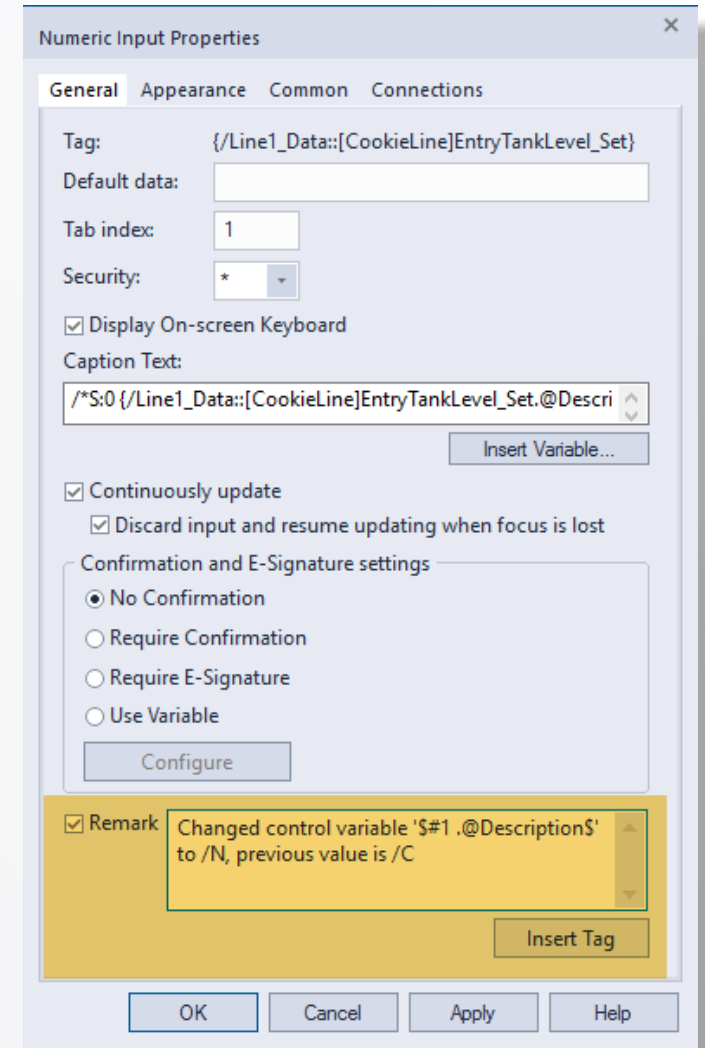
Numeric Input Properties

×

General Appearance Common Connections

Tag: {/Line1_Data::[CookieLine]EntryTankLevel_Set}

Default data:

Tab index: 1

Security: *

☑ Display On-screen Keyboard

Caption Text:

/*S:0 {/Line1_Data::[CookieLine]EntryTankLevel_Set.@Descri

Insert Variable...

☑ Continuously update

☑ Discard input and resume updating when focus is lost

Confirmation and E-Signature settings

◉ No Confirmation

○ Require Confirmation

○ Require E-Signature

○ Use Variable

Configure

☑ Remark Changed control variable '$#1 .@Description$' to /N, previous value is /C

Insert Tag

OK Cancel Apply Help